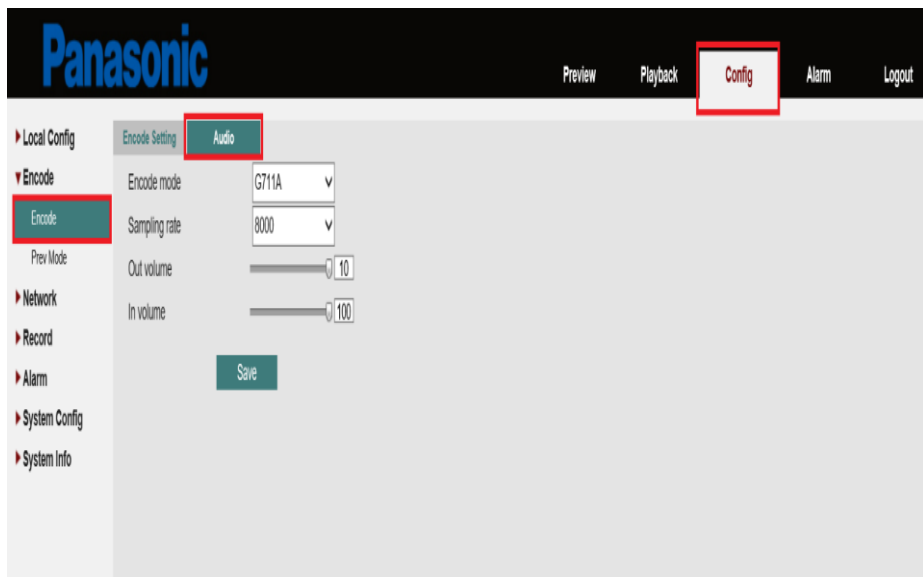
Panasonic

Preview Playback Config Alarm Logout

▸ Local Config
▾ Encode
Encode
Prev Mode
▸ Network
▸ Record
▸ Alarm
▸ System Config
▸ System Info

Encode Setting Audio

Encode mode G711A
Sampling rate 8000
Out volume 10
In volume 100

Save